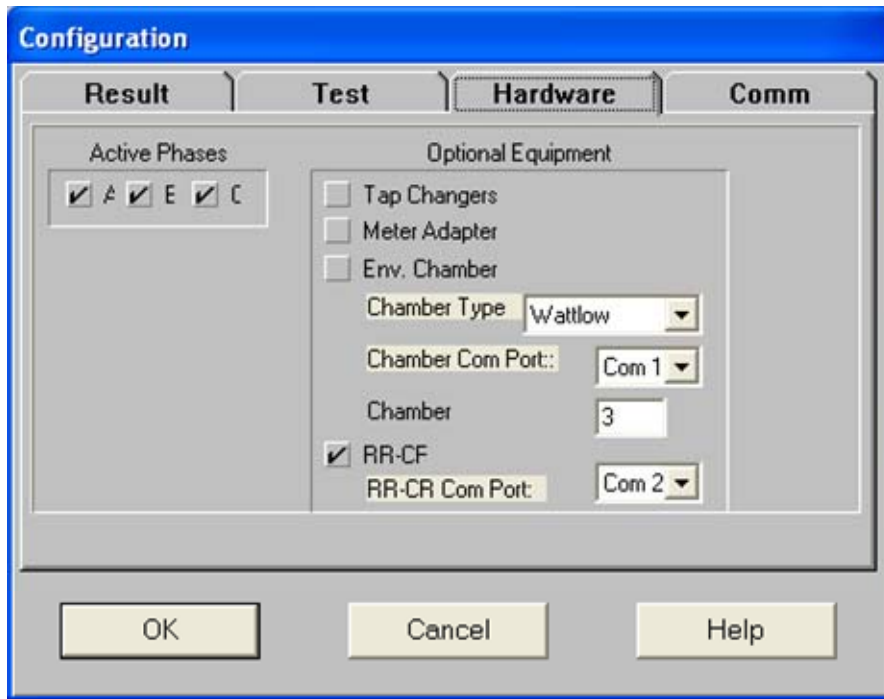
Configuration

Result
Test
Hardware
Comm

Active Phases

A E C

Optional Equipment

Tap Changers
Meter Adapter
Env. Chamber
Chamber Type
Wattlow
Chamber Com Port::
Com 1
Chamber
3
RR-CF
RR-CR Com Port:
Com 2

OK
Cancel
Help